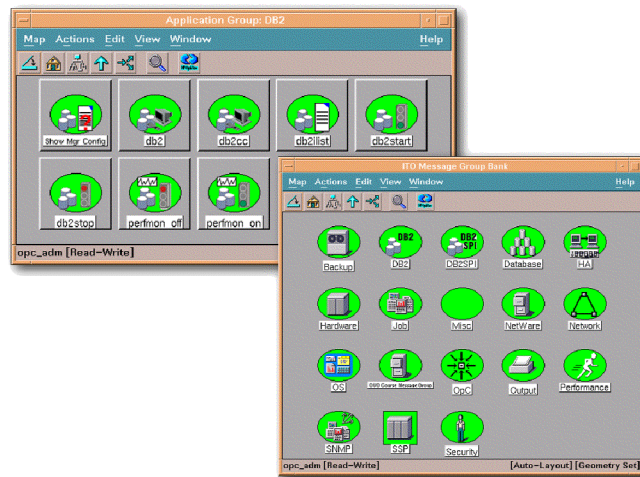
Application Group: DB2

Map Actions Edit View Window Help

Show Mgr Config
db2
db2cc
db2ilist
db2start
db2stop
perfmon_off
perfmon_on

opc_adm [Read-Write]

ITO Message Group Bank

Map Actions Edit View Window Help

DB2
DB2 SPI

Backup
DB2
DB2SPI
Database
HA
Hardware
Job
Misc
NetWare
Network
OS
OS/0 Cancel Stopper Group
OpC
Output
Performance
SNMP
SSP
Security

opc_adm [Read-Write]
[Auto-Layout] [Geometry Set]